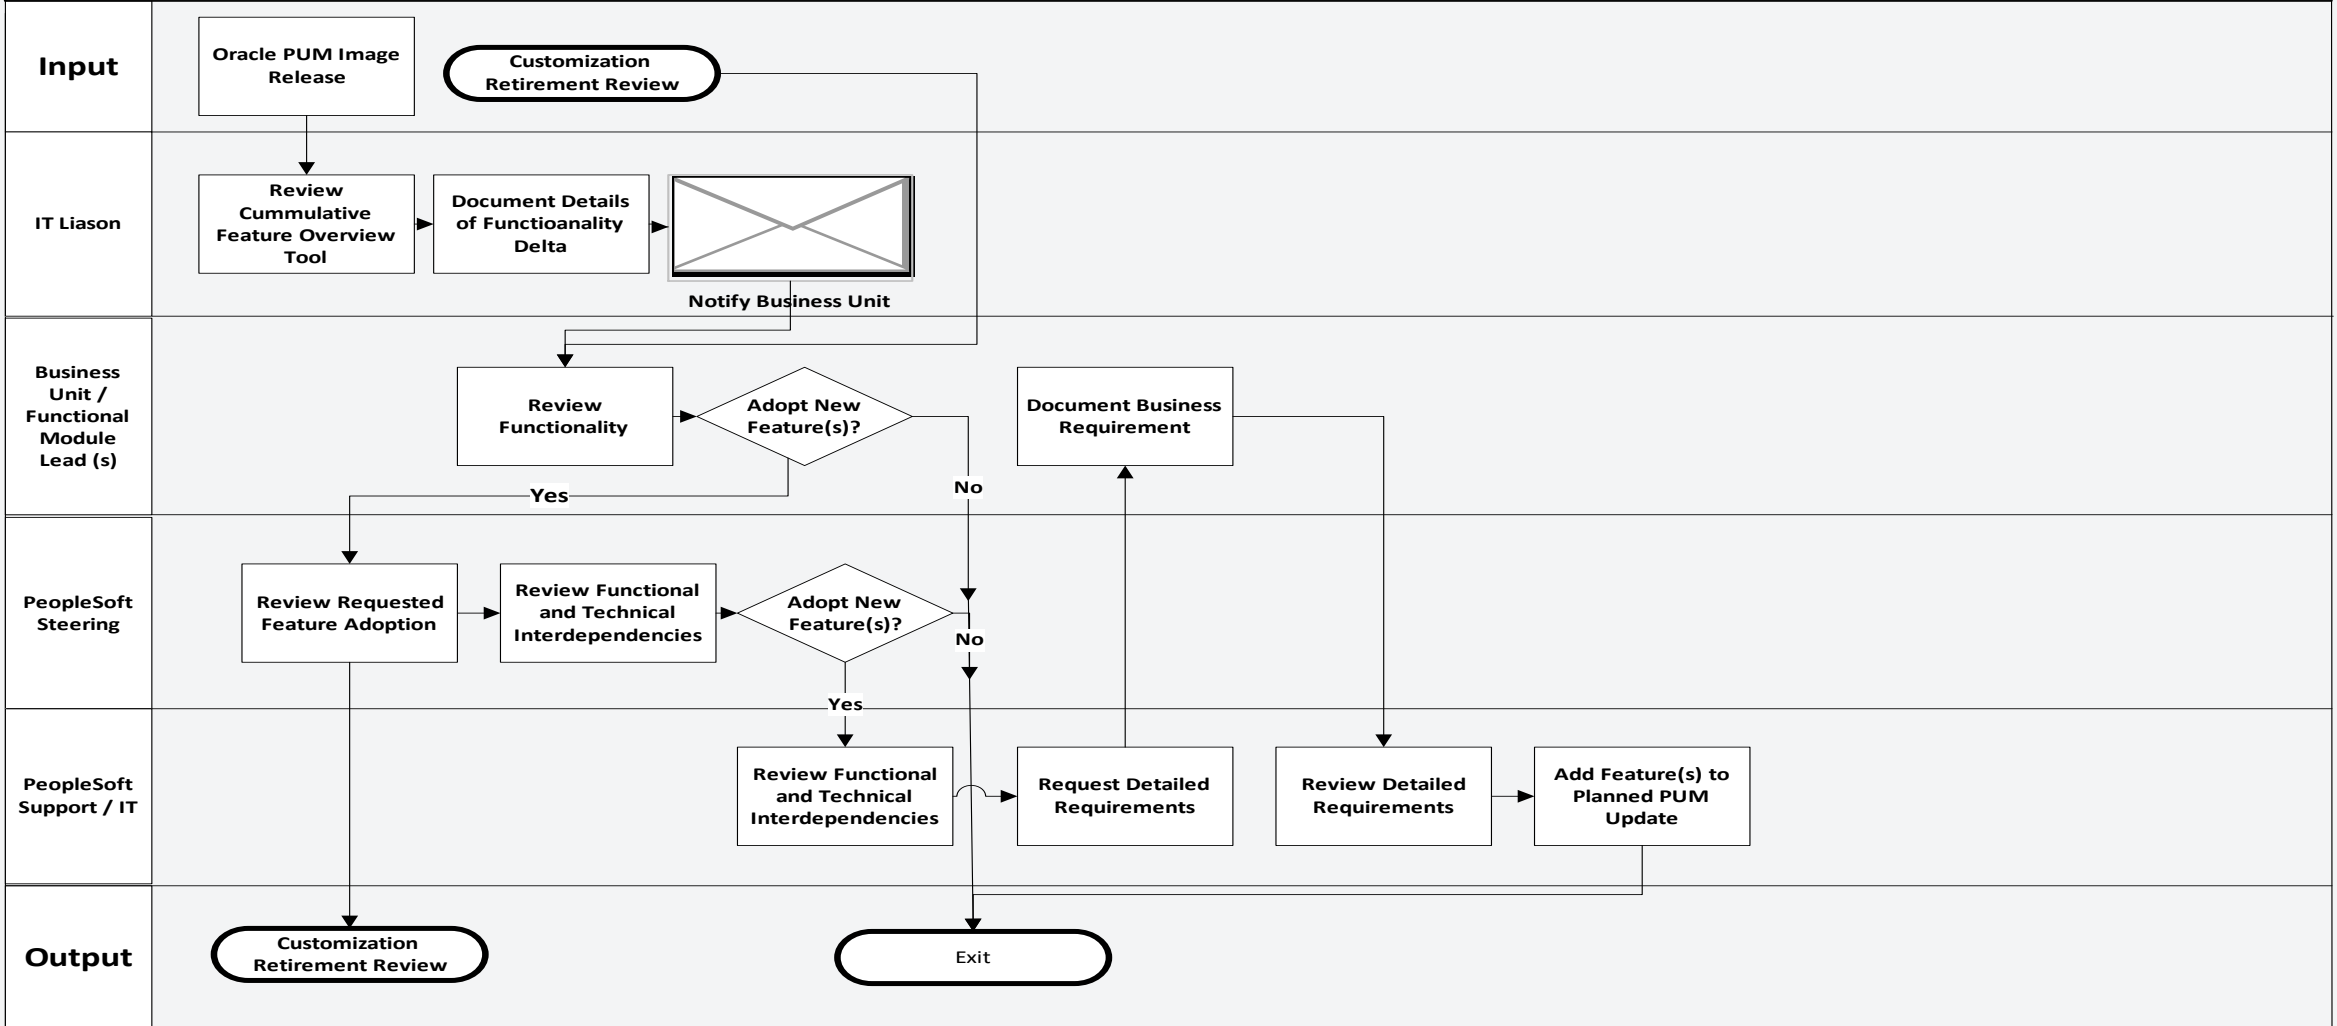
Input

Oracle PUM Image Release

Customization Retirement Review

IT Liason

Review Cummulative Feature Overview Tool

Document Details of Functioanality Delta

Notify Business Unit

Business Unit / Functional Module Lead (s)

Review Functionality

Adopt New Feature(s)?

No

Yes

Document Business Requirement

PeopleSoft Steering

Review Requested Feature Adoption

Review Functional and Technical Interdependencies

Adopt New Feature(s)?

No

Yes

PeopleSoft Support / IT

Review Functional and Technical Interdependencies

Request Detailed Requirements

Review Detailed Requirements

Add Feature(s) to Planned PUM Update

Output

Customization Retirement Review

Exit